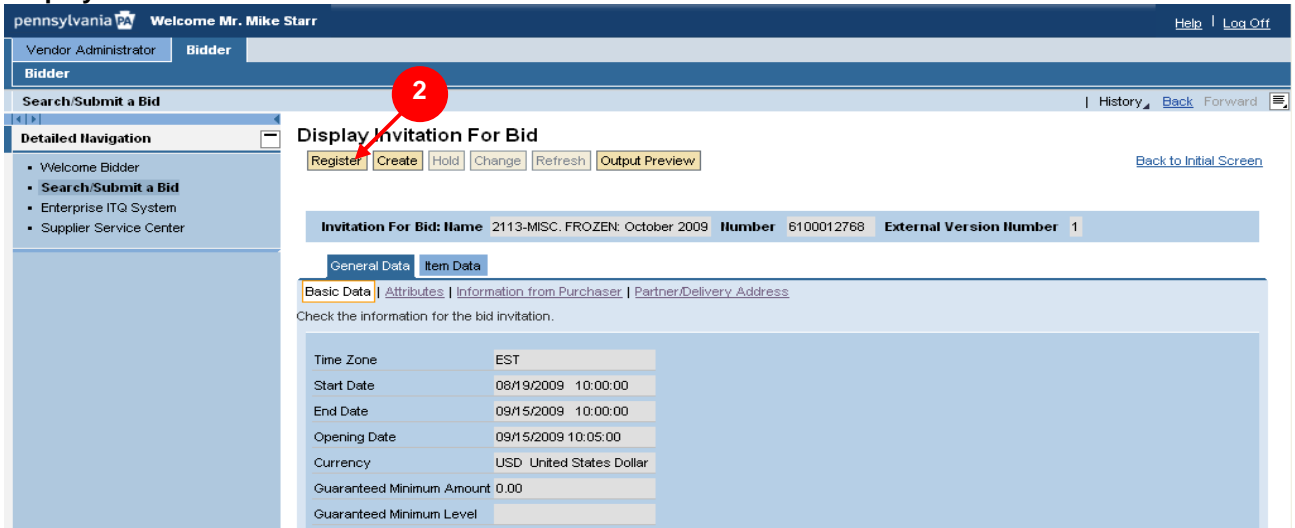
pennsylvania PA Welcome Mr. Mike Starr

Help | Log Off

Vendor Administrator | Bidder

Bidder

Search/Submit a Bid

| History | Back | Forward

Detailed Navigation

- Welcome Bidder
- Search/Submit a Bid
- Enterprise ITQ System
- Supplier Service Center

2

Display Invitation For Bid

Register | Create | Hold | Change | Refresh | Output Preview

Back to Initial Screen

Invitation For Bid: Name 2113-MISC. FROZEN: October 2009 Number 6100012768 External Version Number 1

General Data | Item Data

Basic Data | Attributes | Information from Purchaser | Partner/Delivery Address

Check the information for the bid invitation.

| | |
|---|---|
| Time Zone | EST |
| Start Date | 08/19/2009 10:00:00 |
| End Date | 09/15/2009 10:00:00 |
| Opening Date | 09/15/2009 10:05:00 |
| Currency | USD United States Dollar |
| Guaranteed Minimum Amount | 0.00 |
| Guaranteed Minimum Level | |